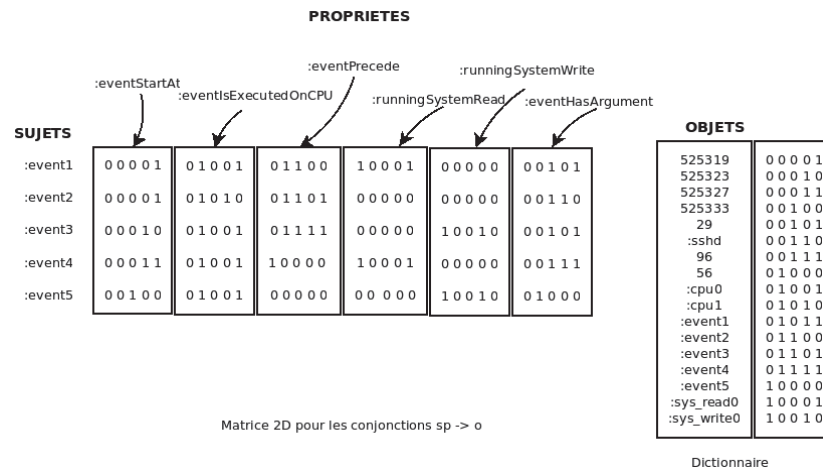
PROPRIETES

:eventStartAt
:eventIsExecutedOnCPU
:eventPrecede
:runningSystemRead
:runningSystemWrite
:eventHasArgument

SUJETS

| | | | | | | |
|---|---|---|---|---|---|---|
| :event1 | 00001 | 01001 | 01100 | 10001 | 00000 | 00101 |
| :event2 | 00001 | 01010 | 01101 | 00000 | 00000 | 00110 |
| :event3 | 00010 | 01001 | 01111 | 00000 | 10010 | 00101 |
| :event4 | 00011 | 01001 | 10000 | 10001 | 00000 | 00111 |
| :event5 | 00100 | 01001 | 00000 | 00 000 | 10010 | 01000 |

Matrice 2D pour les conjonctions sp -> o

OBJETS

| | |
|---|---|
| 525319 | 00001 |
| 525323 | 00010 |
| 525327 | 00011 |
| 525333 | 00100 |
| 29 | 00101 |
| :sshd | 00110 |
| 96 | 00111 |
| 56 | 01000 |
| :cpu0 | 01001 |
| :cpu1 | 01010 |
| :event1 | 01011 |
| :event2 | 01100 |
| :event3 | 01101 |
| :event4 | 01111 |
| :event5 | 10000 |
| :sys_read0 | 10001 |
| :sys_write0 | 10010 |

Dictionnaire